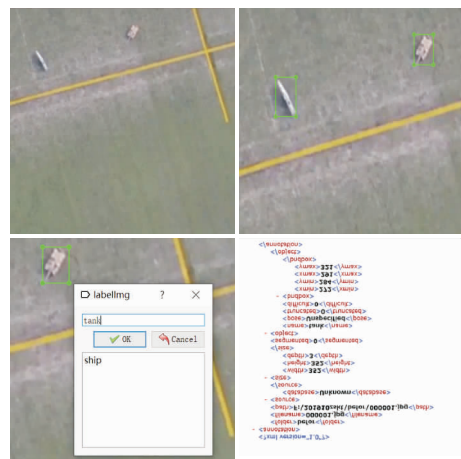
labelImg ? ×

tank

OK Cancel

ship

<?xml version="1.0"?>
<annotation>
<folder>before</folder>
<filename>000001.jpg</filename>
<path>F:/201810tank/before/000001.jpg</path>
<source>
<database>Unknown</database>
</source>
<size>
<width>352</width>
<height>352</height>
<depth>3</depth>
</size>
<segmented>0</segmented>
<object>
<name>tank</name>
<pose>Unspecified</pose>
<truncated>0</truncated>
<difficult>0</difficult>
<bndbox>
<xmin>284</xmin>
<ymin>192</ymin>
<xmax>321</xmax>
<ymax>231</ymax>
</bndbox>
</object>
</annotation>